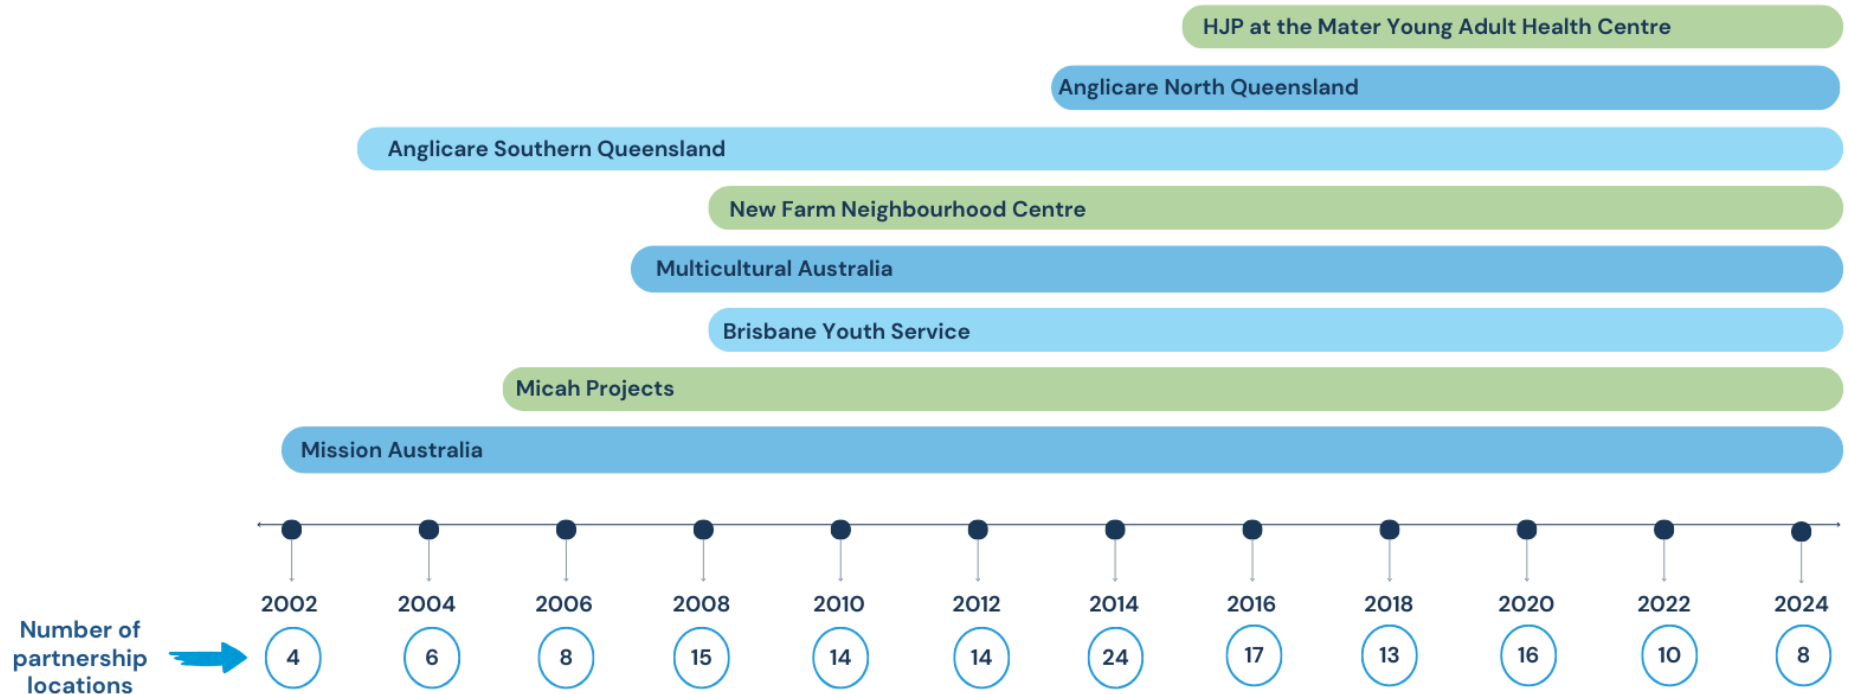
HJP at the Mater Young Adult Health Centre

Anglicare North Queensland

Anglicare Southern Queensland

New Farm Neighbourhood Centre

Multicultural Australia

Brisbane Youth Service

Micah Projects

Mission Australia

2002 2004 2006 2008 2010 2012 2014 2016 2018 2020 2022 2024

Number of partnership locations

4 6 8 15 14 14 24 17 13 16 10 8